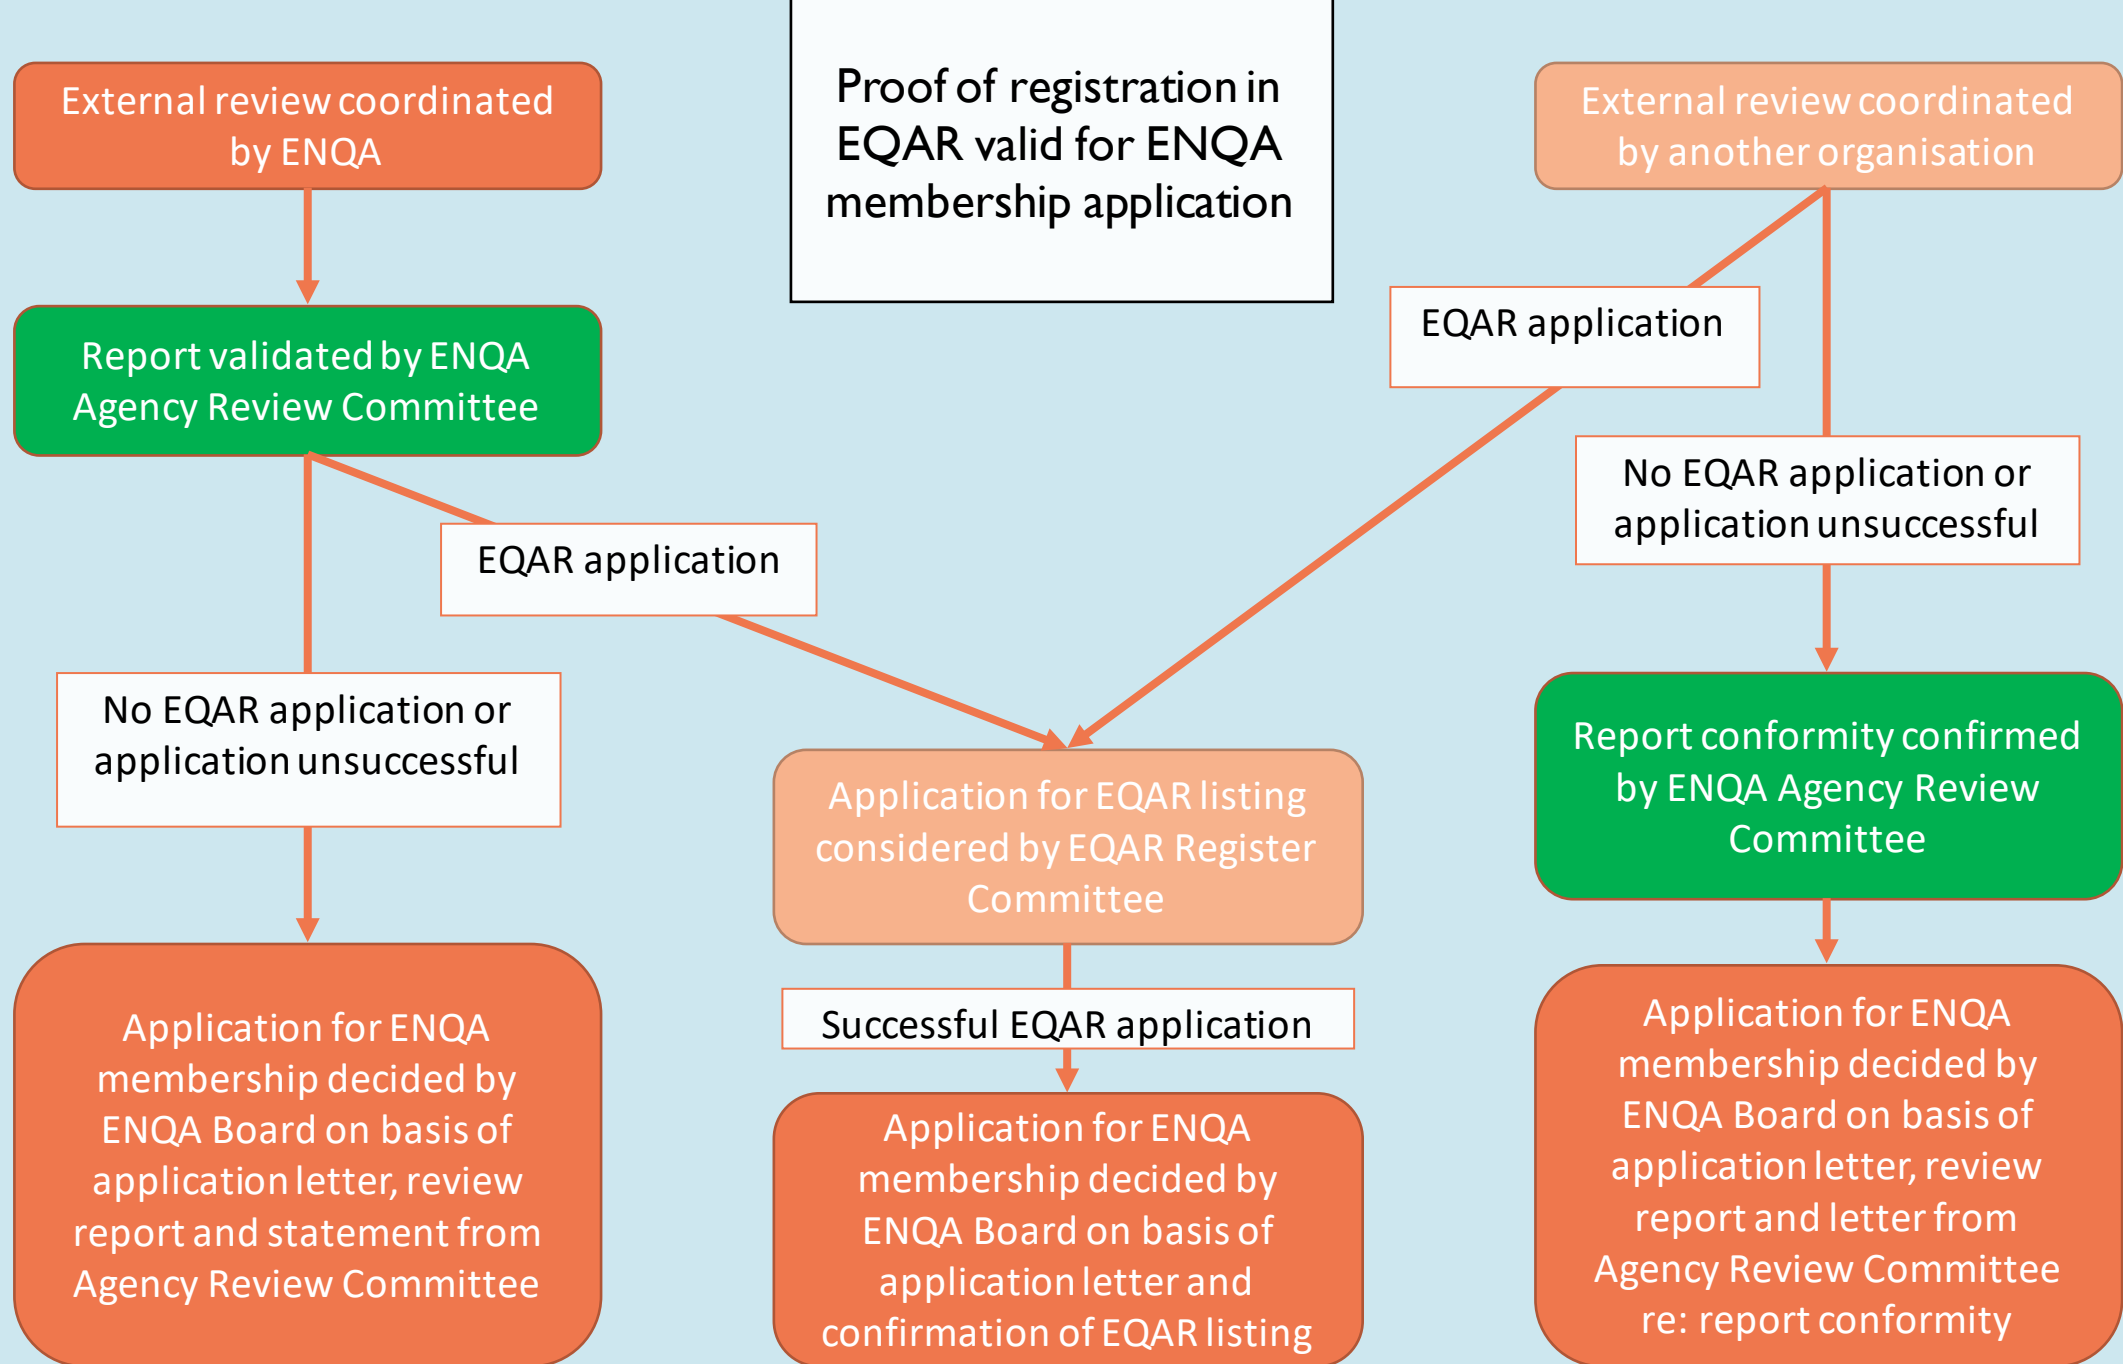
External review coordinated by ENQA

Proof of registration in EQAR valid for ENQA membership application

External review coordinated by another organisation

Report validated by ENQA Agency Review Committee

EQAR application

EQAR application

No EQAR application or application unsuccessful

No EQAR application or application unsuccessful

Application for EQAR listing considered by EQAR Register Committee

Report conformity confirmed by ENQA Agency Review Committee

Successful EQAR application

Application for ENQA membership decided by ENQA Board on basis of application letter, review report and statement from Agency Review Committee

Application for ENQA membership decided by ENQA Board on basis of application letter and confirmation of EQAR listing

Application for ENQA membership decided by ENQA Board on basis of application letter, review report and letter from Agency Review Committee re: report conformity